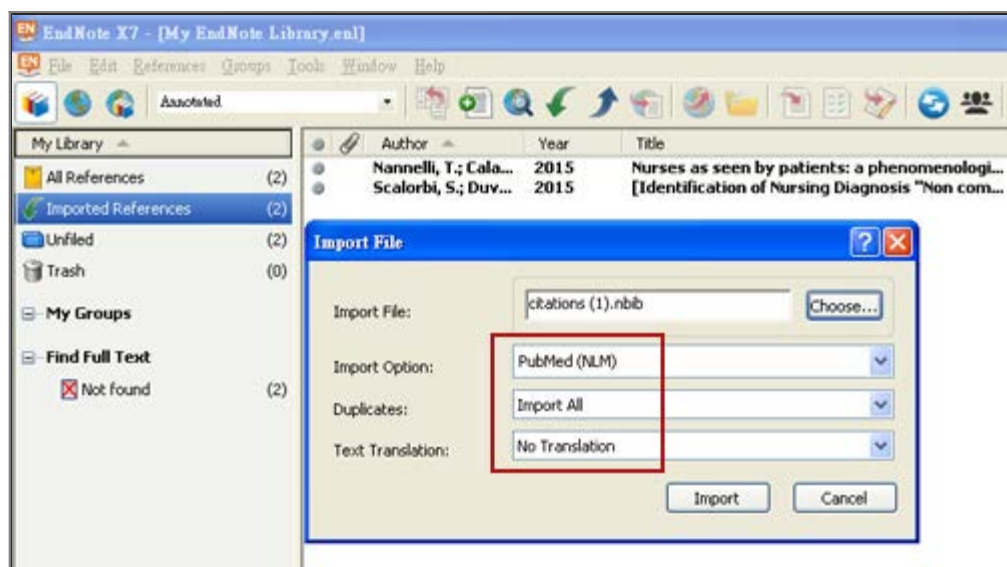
EndNote X7 - [My EndNote Library.enl]

File Edit References Groups Tools Window Help

Annotated

My Library

All References (2)

Imported References (2)

Unfiled (2)

Trash (0)

My Groups

Find Full Text

Not found (2)

| Author | Year | Title |
|---|---|---|
| Nannelli, T.; Cala... | 2015 | Nurses as seen by patients: a phenomenologi... |
| Scalorbi, S.; Duv... | 2015 | [Identification of Nursing Diagnosis "Non com... |

Import File

Import File: citations (1).nbib Choose...

Import Option: PubMed (NLM)

Duplicates: Import All

Text Translation: No Translation

Import Cancel